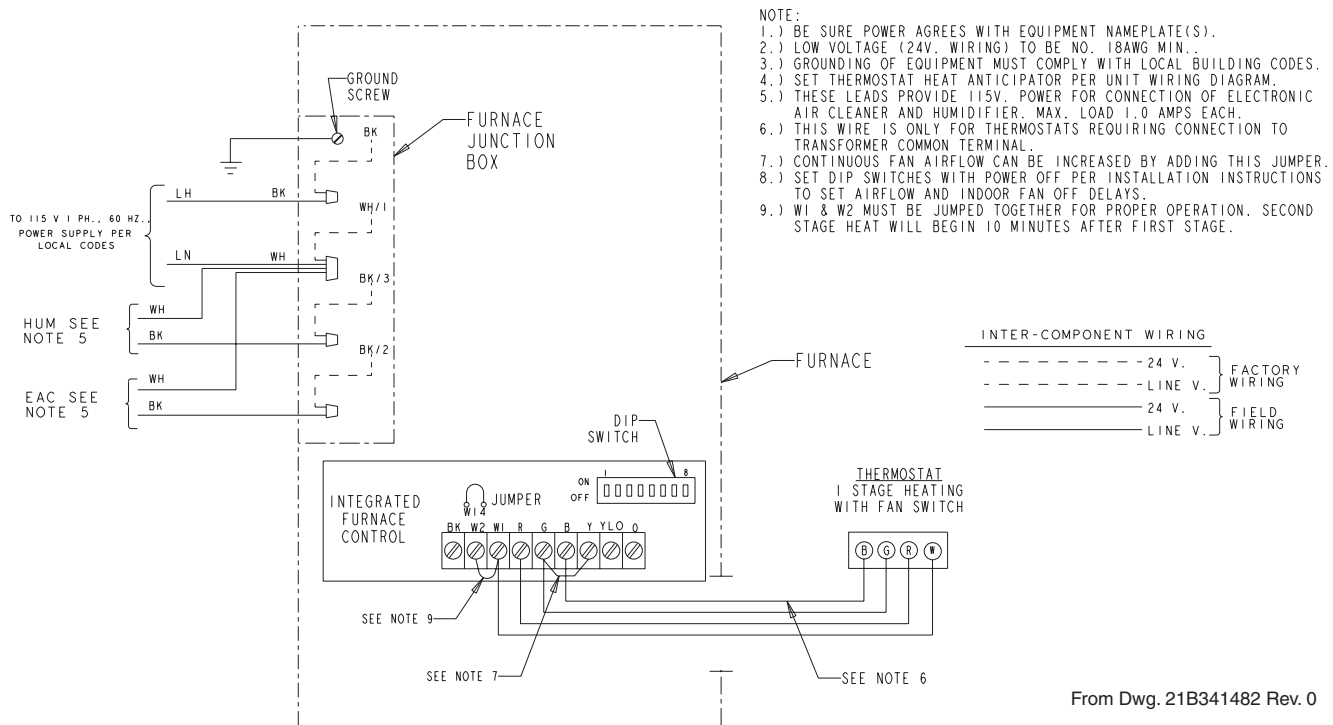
NOTE:
1.) BE SURE POWER AGREES WITH EQUIPMENT NAMEPLATE(S).
2.) LOW VOLTAGE (24V. WIRING) TO BE NO. 18AWG MIN..
3.) GROUNDING OF EQUIPMENT MUST COMPLY WITH LOCAL BUILDING CODES.
4.) SET THERMOSTAT HEAT ANTICIPATOR PER UNIT WIRING DIAGRAM.
5.) THESE LEADS PROVIDE 115V. POWER FOR CONNECTION OF ELECTRONIC AIR CLEANER AND HUMIDIFIER. MAX. LOAD 1.0 AMPS EACH.
6.) THIS WIRE IS ONLY FOR THERMOSTATS REQUIRING CONNECTION TO TRANSFORMER COMMON TERMINAL.
7.) CONTINUOUS FAN AIRFLOW CAN BE INCREASED BY ADDING THIS JUMPER.
8.) SET DIP SWITCHES WITH POWER OFF PER INSTALLATION INSTRUCTIONS TO SET AIRFLOW AND INDOOR FAN OFF DELAYS.
9.) W1 & W2 MUST BE JUMPED TOGETHER FOR PROPER OPERATION. SECOND STAGE HEAT WILL BEGIN 10 MINUTES AFTER FIRST STAGE.

GROUND SCREW
FURNACE JUNCTION BOX
BK
LH
BK
WH/1
TO 115 V 1 PH., 60 HZ., POWER SUPPLY PER LOCAL CODES
LN
WH
BK/3
HUM SEE NOTE 5
WH
BK
BK/2
EAC SEE NOTE 5
WH
BK

INTER-COMPONENT WIRING
24 V.
LINE V.
FACTORY WIRING
24 V.
LINE V.
FIELD WIRING

FURNACE
DIP SWITCH
ON
OFF
1
8
INTEGRATED FURNACE CONTROL
W1
JUMPER
BK W2 W1 R G B Y YLO O
THERMOSTAT
1 STAGE HEATING WITH FAN SWITCH
B G R W
SEE NOTE 9
SEE NOTE 7
SEE NOTE 6
From Dwg. 21B341482 Rev. 0